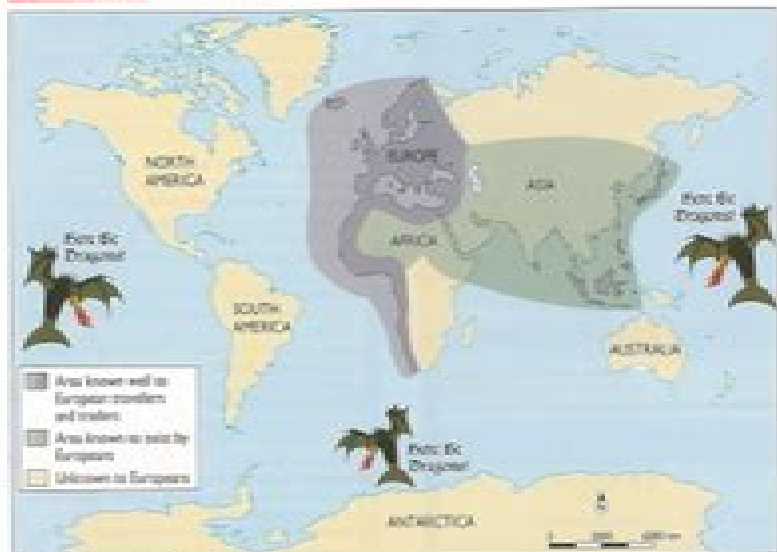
NORTH AMERICA

EUROPE

ASIA

AFRICA

SOUTH AMERICA

AUSTRALIA

ANTARCTICA

Here Be Dragons!

Here Be Dragons!

Here Be Dragons!

Area known well to European travellers and traders

Area known to exist by Europeans

Unknown to Europeans

N

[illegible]